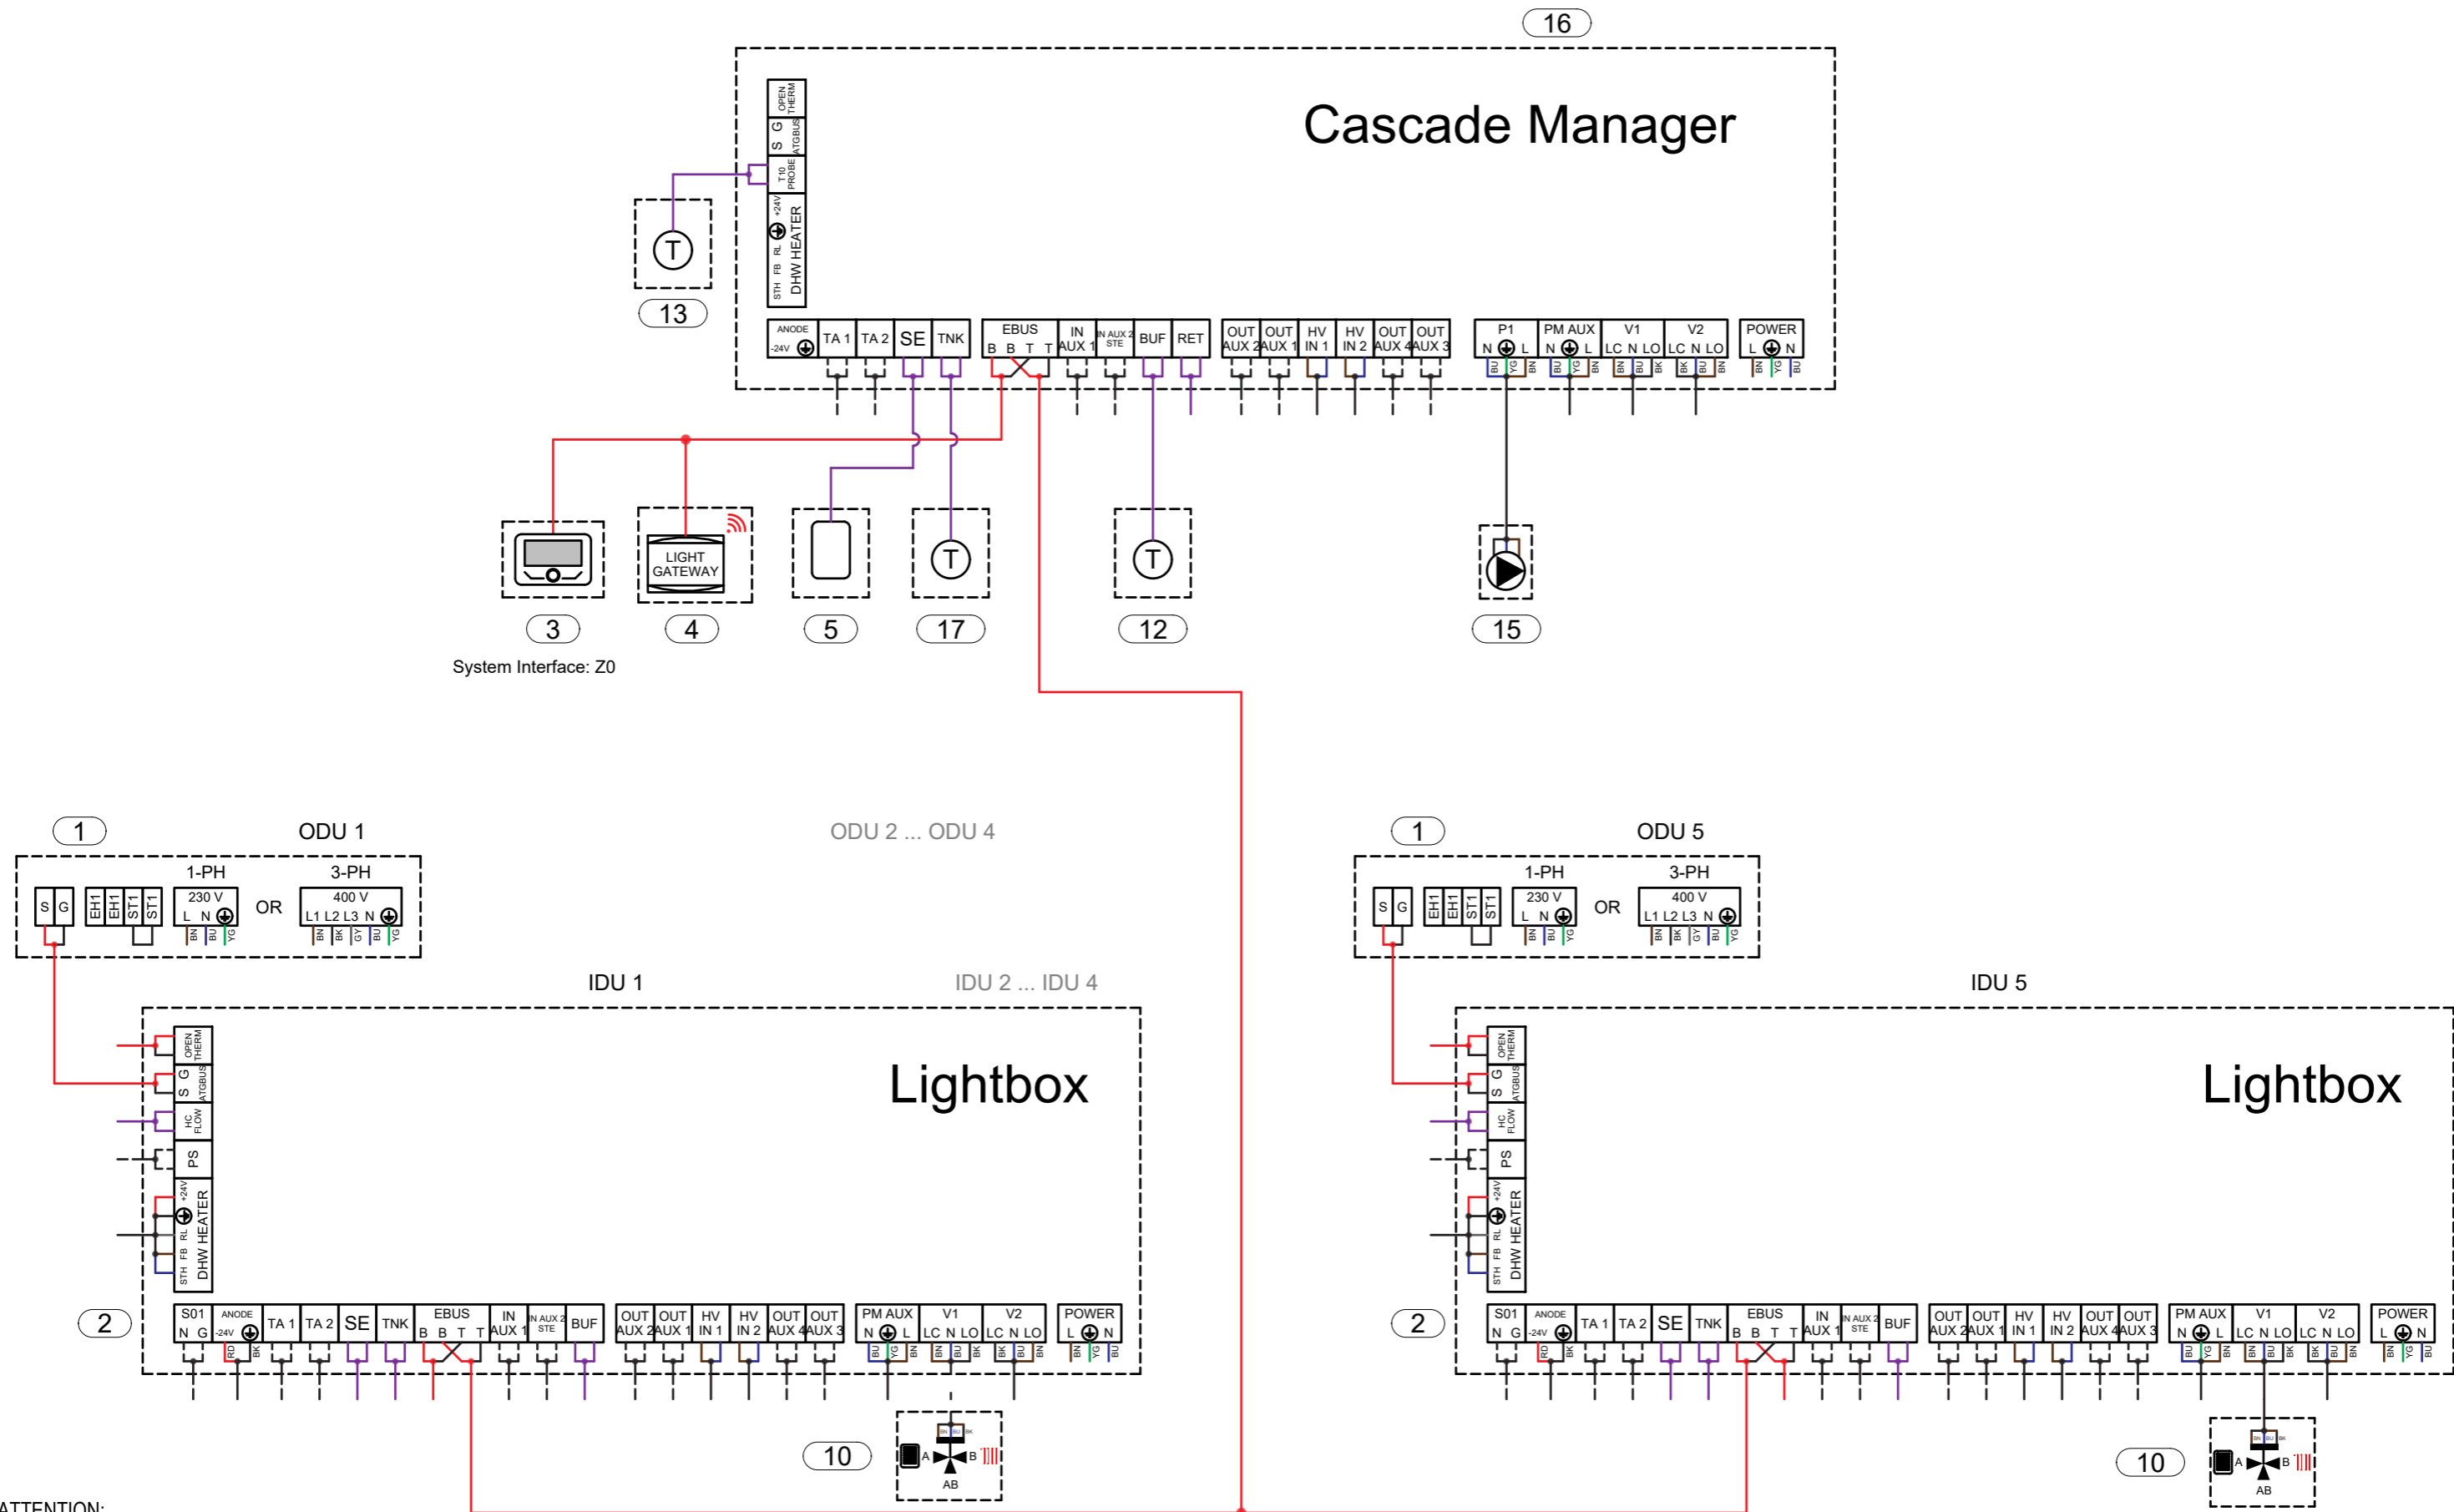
16

Cascade Manager

OPEN THERM
S G ATGBUS
T10 PROBE
+24V
RL FB STH DHW HEATER

13

ANODE -24V
TA 1
TA 2
SE
TNK
EBUS B B T T
IN AUX 1
IN AUX 2 STE
BUF
RET
OUT AUX 2
OUT AUX 1
HV IN 1
HV IN 2
OUT AUX 4
OUT AUX 3
P1 N L
BU YG BN
PM AUX N L
BU YG BN
V1 LC N LO
BN BU BK
V2 LC N LO
BK BU BN
POWER L N
BN YG BU

LIGHT GATEWAY

3
4
5
17
12
15

System Interface: Z0

1
ODU 1
ODU 2 ... ODU 4
1-PH
230 V
L N
BN BU YG
OR
3-PH
400 V
L1 L2 L3 N
BN BK GY BU YG
S G
EH1 EH1 ST1 ST1

IDU 1
IDU 2 ... IDU 4

Lightbox

OPEN THERM
S G ATGBUS
HC FLOW
PS
+24V
RL FB STH DHW HEATER

2
S01 N G
ANODE -24V
RD BK
TA 1
TA 2
SE
TNK
EBUS B B T T
IN AUX 1
IN AUX 2 STE
BUF
OUT AUX 2
OUT AUX 1
HV IN 1
HV IN 2
OUT AUX 4
OUT AUX 3
PM AUX N L
BU YG BN
V1 LC N LO
BN BU BK
V2 LC N LO
BK BU BN
POWER L N
BN YG BU

10
A B AB
BN BU BK

1
ODU 5
1-PH
230 V
L N
BN BU YG
OR
3-PH
400 V
L1 L2 L3 N
BN BK GY BU YG
S G
EH1 EH1 ST1 ST1

IDU 5

Lightbox

OPEN THERM
S G ATGBUS
HC FLOW
PS
+24V
RL FB STH DHW HEATER

2
S01 N G
ANODE -24V
RD BK
TA 1
TA 2
SE
TNK
EBUS B B T T
IN AUX 1
IN AUX 2 STE
BUF
OUT AUX 2
OUT AUX 1
HV IN 1
HV IN 2
OUT AUX 4
OUT AUX 3
PM AUX N L
BU YG BN
V1 LC N LO
BN BU BK
V2 LC N LO
BK BU BN
POWER L N
BN YG BU

10
A B AB
BN BU BK

ATTENTION: